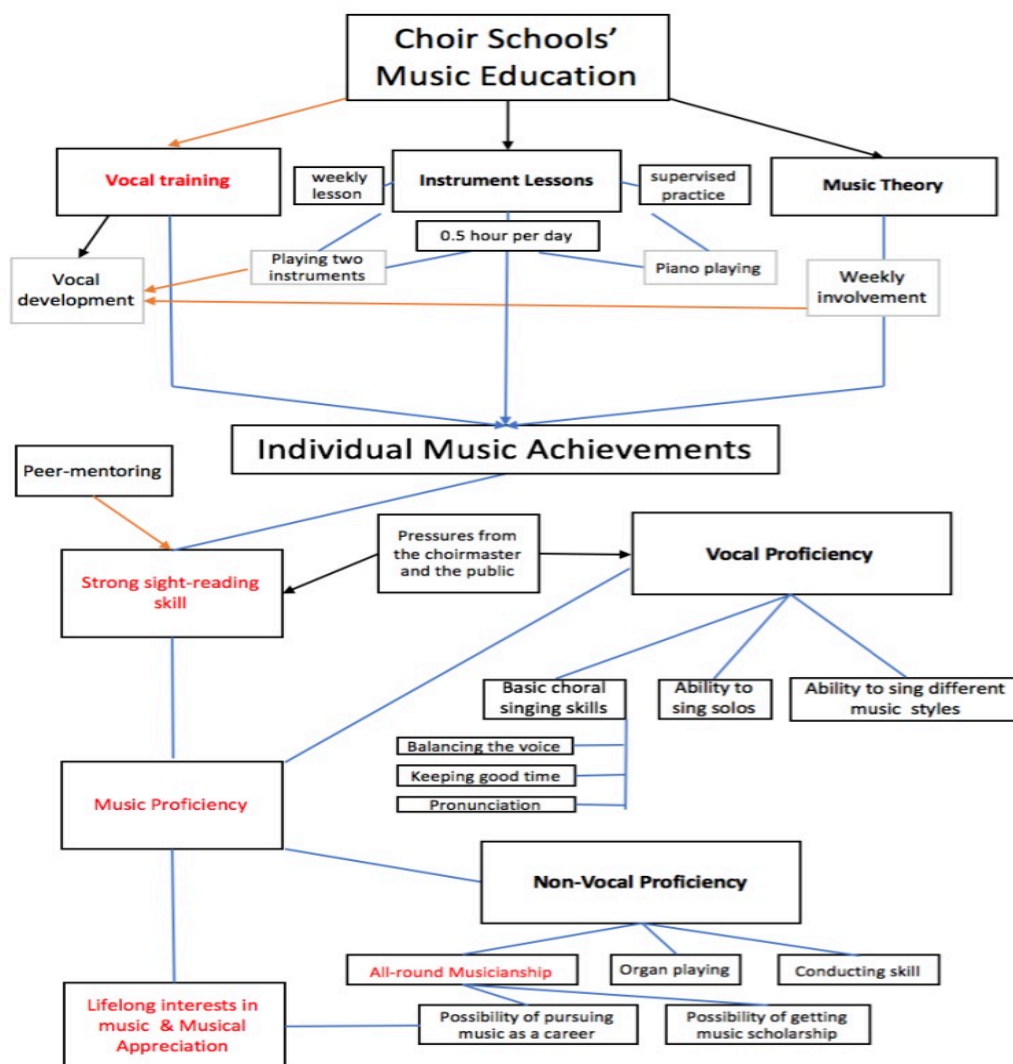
Choir Schools' Music Education

Vocal training

weekly lesson

Instrument Lessons

supervised practice

Music Theory

0.5 hour per day

Vocal development

Playing two instruments

Piano playing

Weekly involvement

Individual Music Achievements

Peer-mentoring

Pressures from the choirmaster and the public

Vocal Proficiency

Strong sight-reading skill

Basic choral singing skills

Ability to sing solos

Ability to sing different music styles

Balancing the voice

Keeping good time

Pronunciation

Music Proficiency

Non-Vocal Proficiency

All-round Musicianship

Organ playing

Conducting skill

Lifelong interests in music & Musical Appreciation

Possibility of pursuing music as a career

Possibility of getting music scholarship